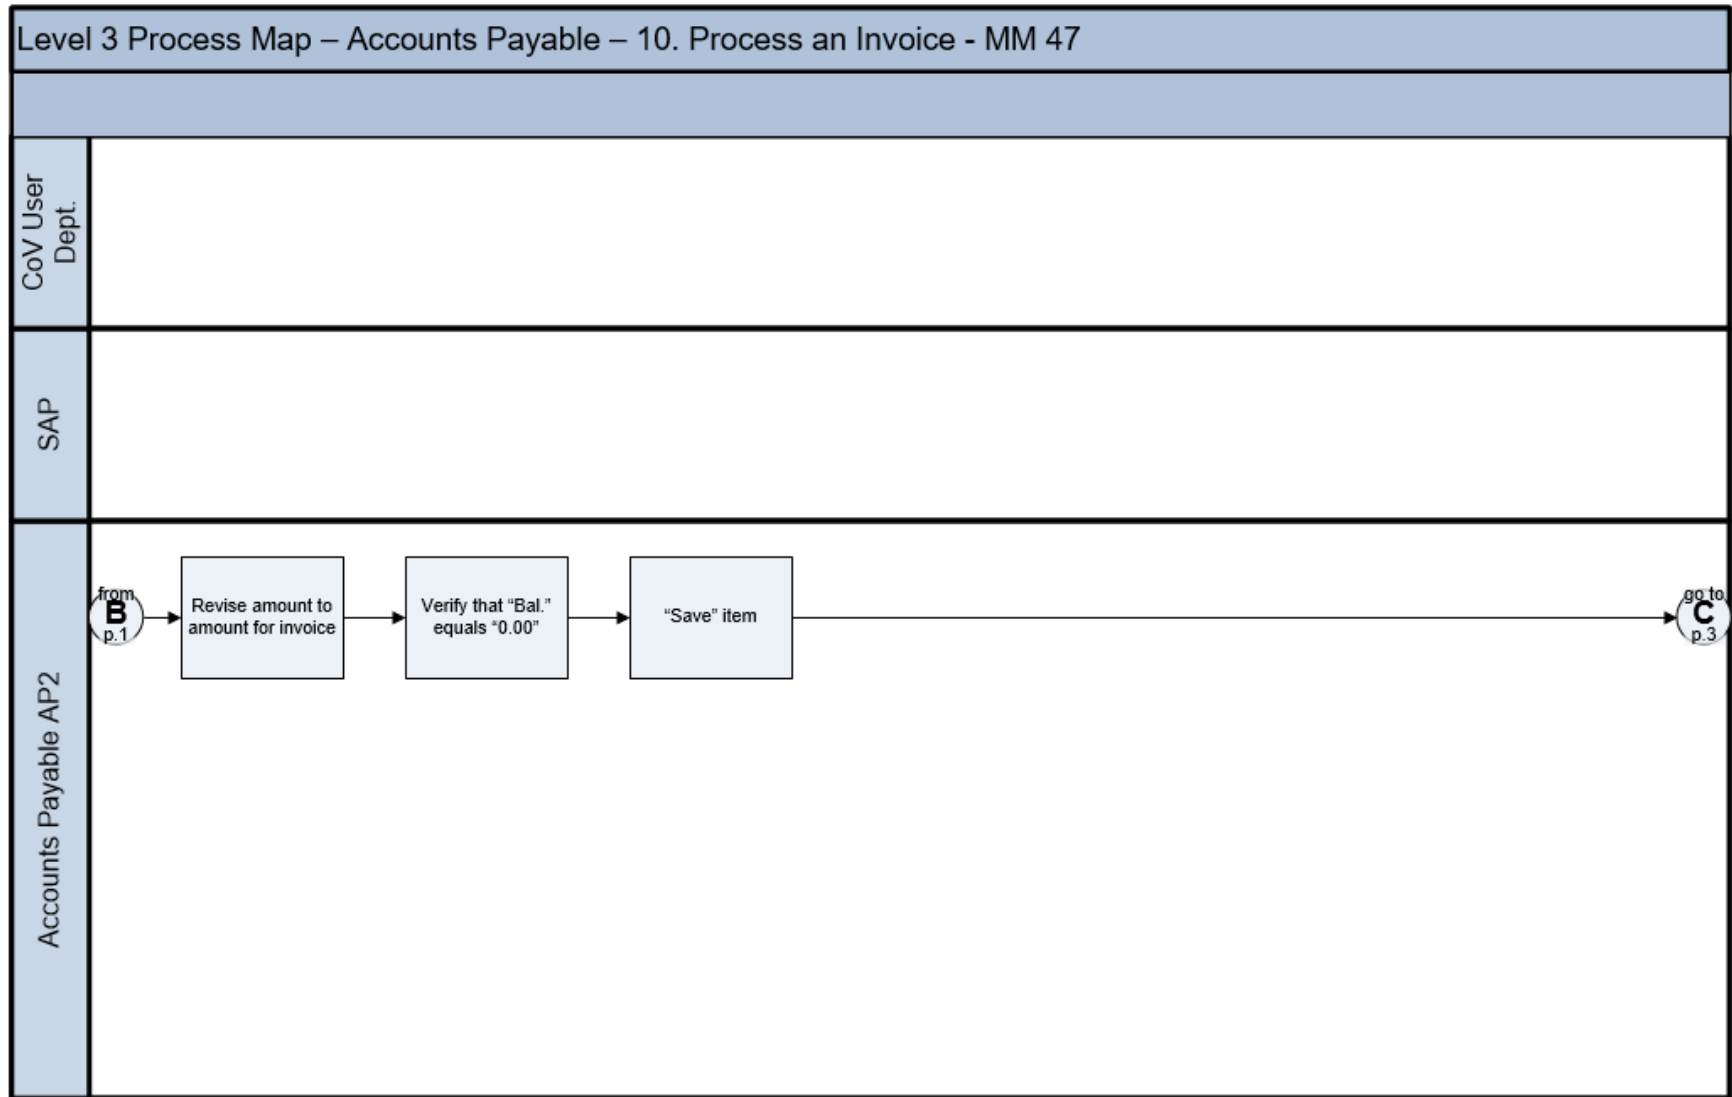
Level 3 Process Map – Accounts Payable – 10. Process an Invoice - MM 47

CoV User Dept.

SAP

Accounts Payable AP2

from B p.1

Revise amount to amount for invoice

Verify that "Bal." equals "0.00"

"Save" item

go to C p.3